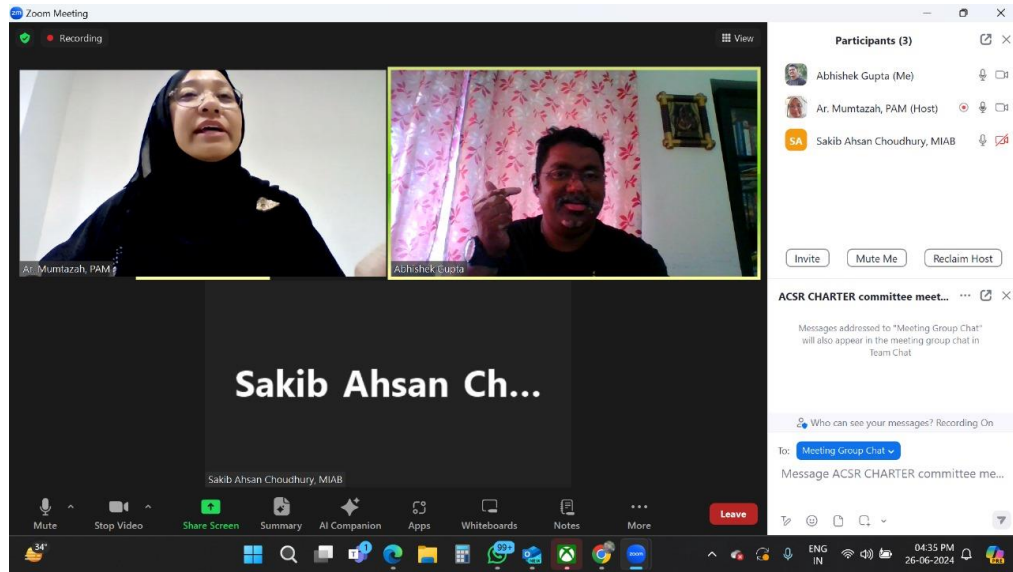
Zoom Meeting

Recording

View

Participants (3)

Abhishek Gupta (Me)

Ar. Mumtazah, PAM (Host)

SA Sakib Ahsan Choudhury, MIAB

Invite

Mute Me

Reclaim Host

Ar. Mumtazah, PAM

Abhishek Gupta

ACSR CHARTER committee meet...

Messages addressed to "Meeting Group Chat" will also appear in the meeting group chat in Team Chat

Sakib Ahsan Ch...

Sakib Ahsan Choudhury, MIAB

Who can see your messages? Recording On

To: Meeting Group Chat

Message ACSR CHARTER committee me...

Mute

Stop Video

Share Screen

Summary

AI Companion

Apps

Whiteboards

Notes

More

Leave

34°

99+

ENG IN

04:35 PM 26-06-2024